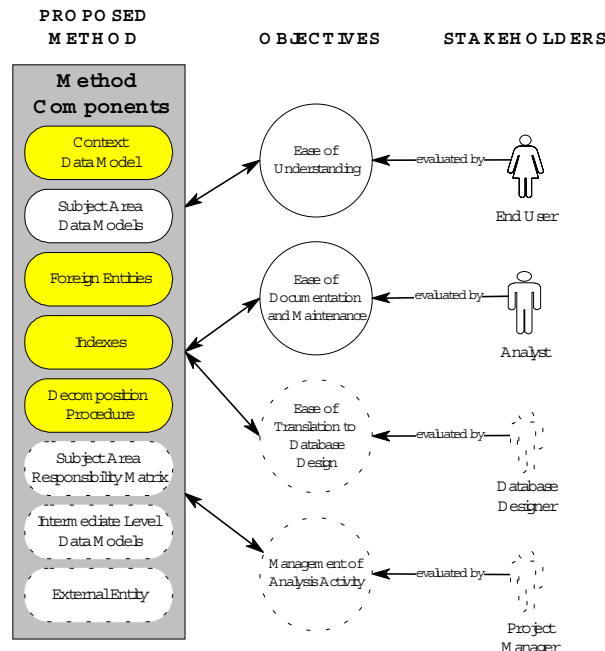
PROPOSED METHOD

OBJECTIVES

STAKEHOLDERS

Method Components

Context Data Model

Subject Area Data Models

Foreign Entities

Indexes

Decomposition Procedure

Subject Area Responsibility Matrix

Intermediate Level Data Models

External Entity

Ease of Understanding

Ease of Documentation and Maintenance

Ease of Translation to Database Design

Management of Analysis Activity

evaluated by

evaluated by

evaluated by

evaluated by

End User

Analyst

Database Designer

Project Manager